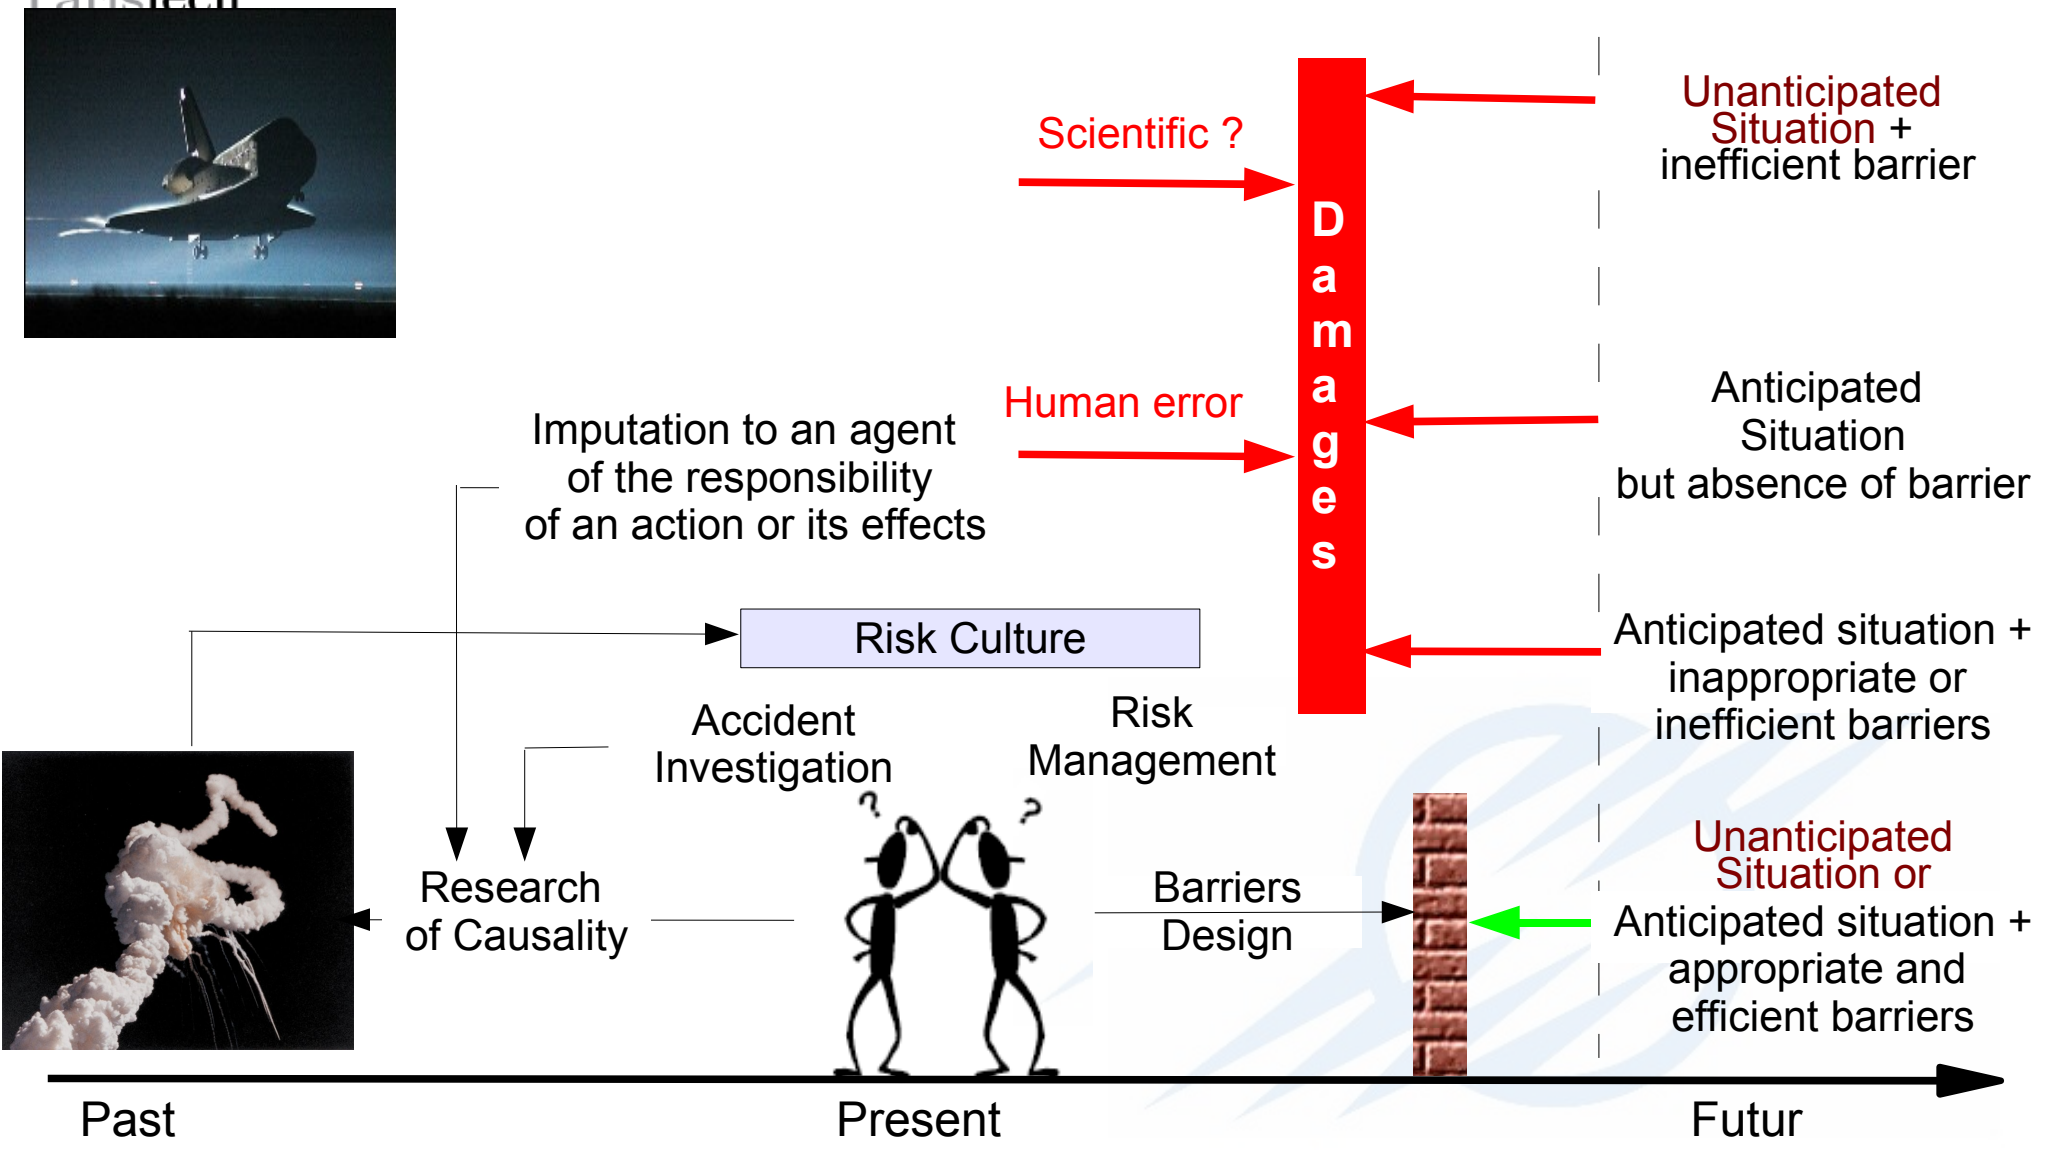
Scientific ?

D
a
m
a
g
e
s

Unanticipated Situation + inefficient barrier

Human error

Imputation to an agent of the responsibility of an action or its effects

Anticipated Situation but absence of barrier

Risk Culture

Anticipated situation + inappropriate or inefficient barriers

Accident Investigation

Risk Management

Research of Causality

Barriers Design

Unanticipated Situation or Anticipated situation + appropriate and efficient barriers

Past

Present

Futur